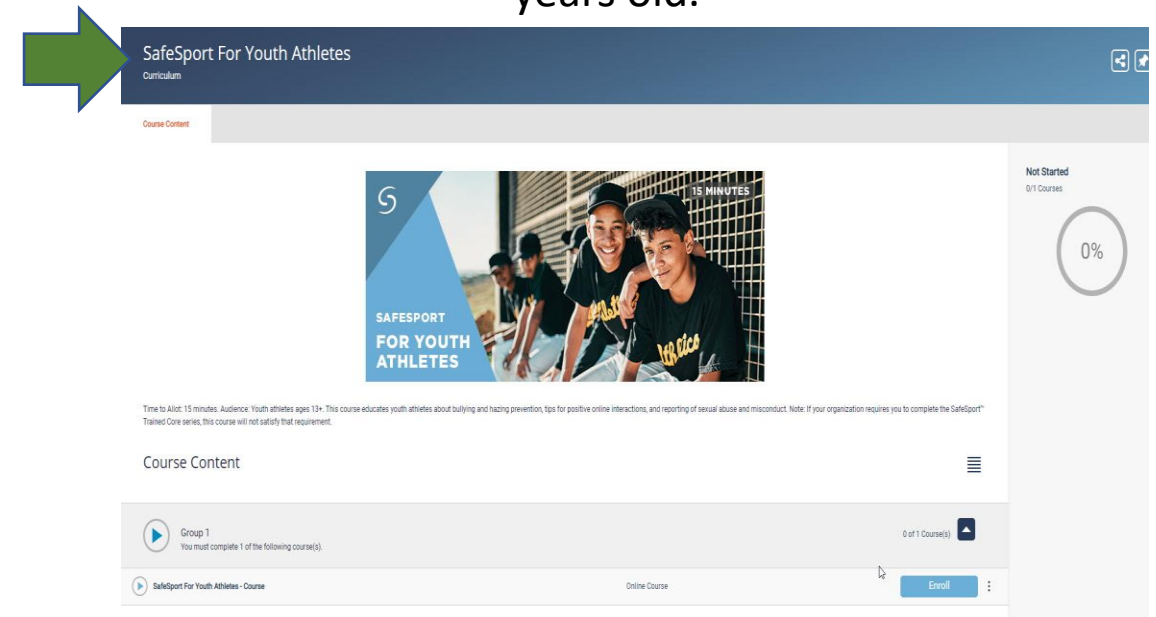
years old.

SafeSport For Youth Athletes
Curriculum

Course Content

15 MINUTES

SAFESPORT
FOR YOUTH ATHLETES

Not Started
0/1 Courses

0%

Time to Allot: 15 minutes. Audience: Youth athletes ages 13+. This course educates youth athletes about bullying and hazing prevention, tips for positive online interactions, and reporting of sexual abuse and misconduct. Note: If your organization requires you to complete the SafeSport™ Trained Core series, this course will not satisfy that requirement.

Course Content

Group 1
You must complete 1 of the following course(s).

0 of 1 Course(s)

SafeSport For Youth Athletes - Course

Online Course

Enroll